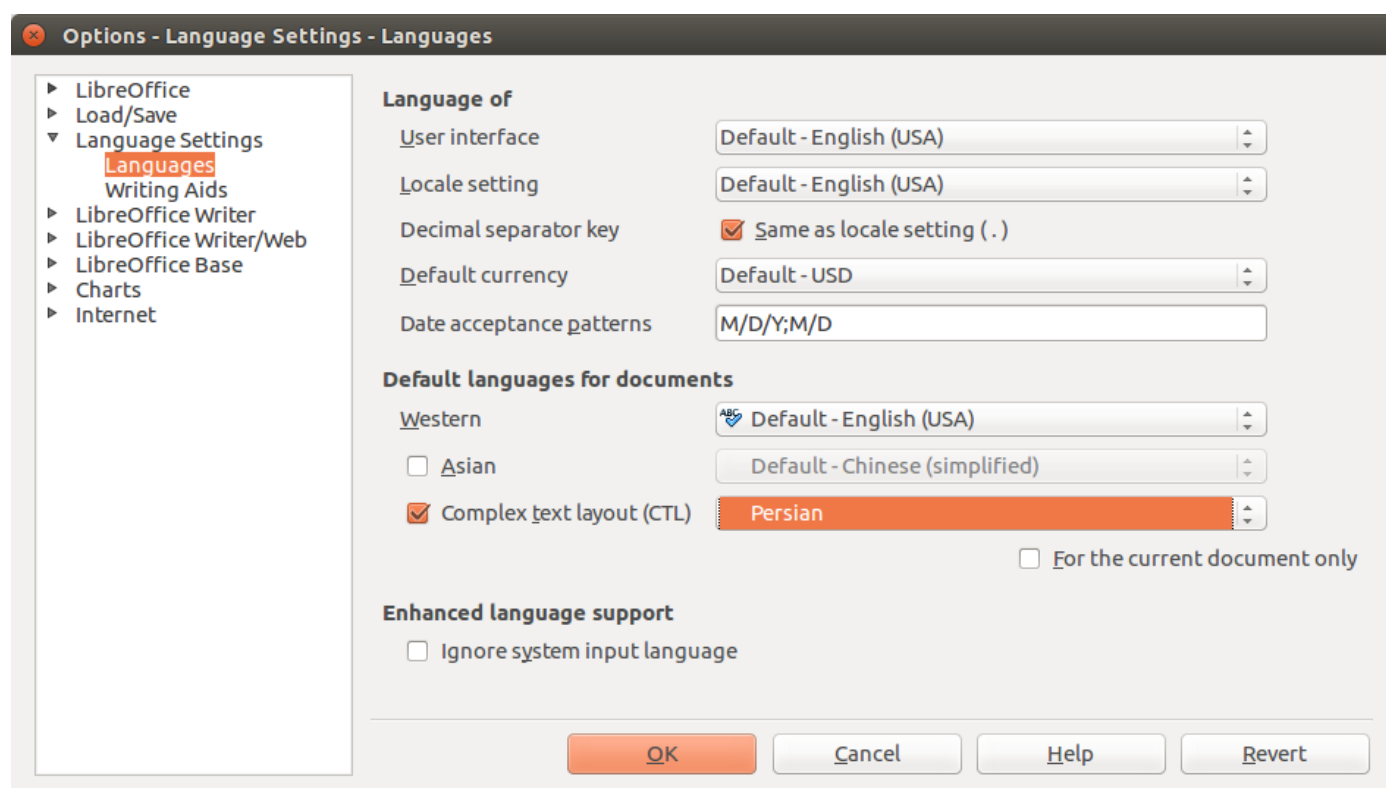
Options - Language Settings - Languages

LibreOffice
Load/Save
Language Settings
Languages
Writing Aids
LibreOffice Writer
LibreOffice Writer/Web
LibreOffice Base
Charts
Internet

Language of
User interface
Default - English (USA)
Locale setting
Default - English (USA)
Decimal separator key
Same as locale setting ( . )
Default currency
Default - USD
Date acceptance patterns
M/D/Y;M/D

Default languages for documents
Western
Default - English (USA)
Asian
Default - Chinese (simplified)
Complex text layout (CTL)
Persian
For the current document only

Enhanced language support
Ignore system input language

OK
Cancel
Help
Revert